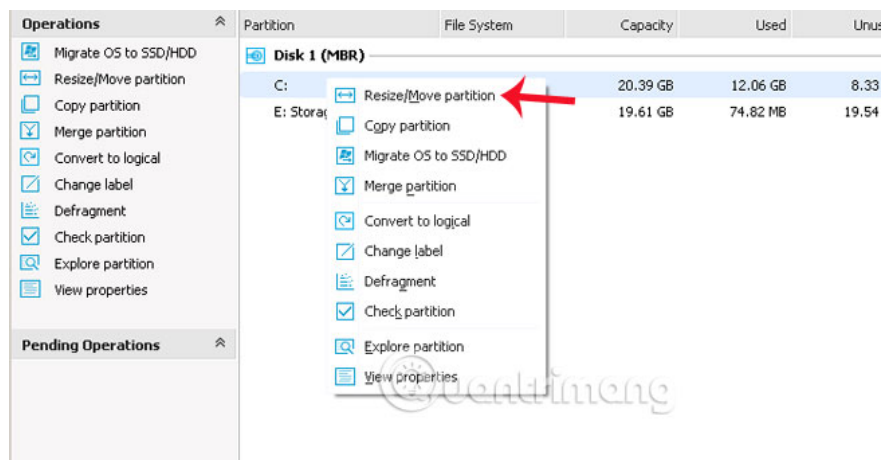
Operations

Migrate OS to SSD/HDD
Resize/Move partition
Copy partition
Merge partition
Convert to logical
Change label
Defragment
Check partition
Explore partition
View properties

Pending Operations

| Partition | File System | Capacity | Used | Unus |
|---|---|---|---|---|
| Disk 1 (MBR) | | | | |
| C: | | 20.39 GB | 12.06 GB | 8.33 |
| E: Storag | | 19.61 GB | 74.82 MB | 19.54 |

Resize/Move partition
Copy partition
Migrate OS to SSD/HDD
Merge partition
Convert to logical
Change label
Defragment
Check partition
Explore partition
View properties

Quantrimang